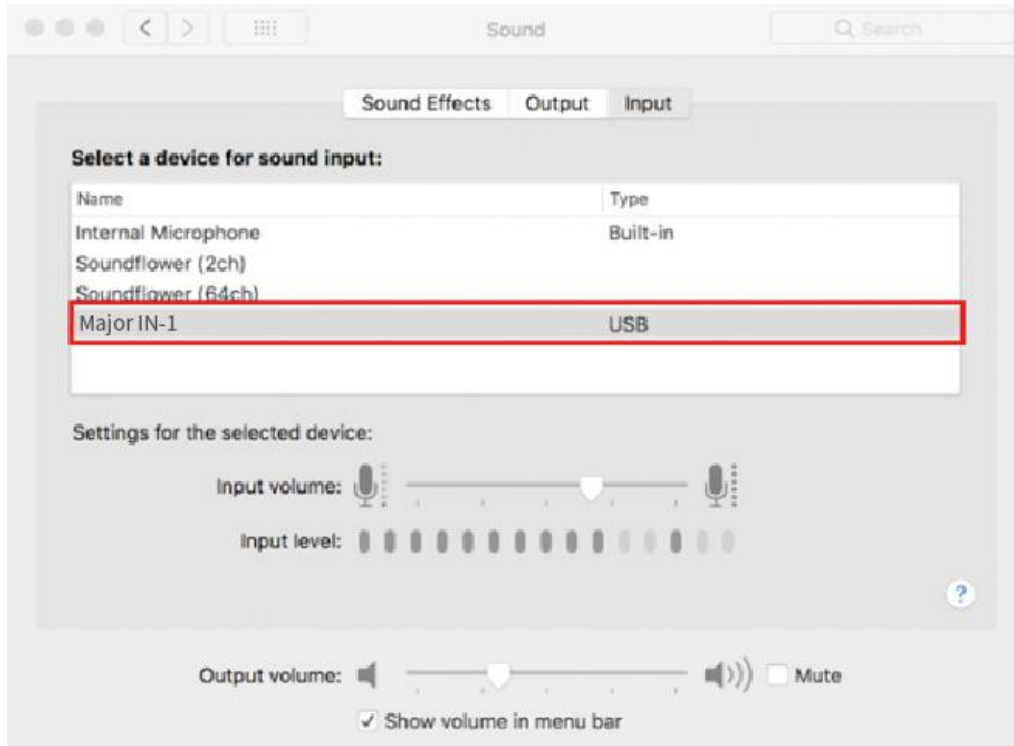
Sound

Search

Sound Effects Output Input

Select a device for sound input:

| Name | Type |
|---|---|
| Internal Microphone | Built-in |
| Soundflower (2ch) | |
| Soundflower (64ch) | |
| Major IN-1 | USB |

Settings for the selected device:

Input volume:

Input level:

?

Output volume:

Mute

✓ Show volume in menu bar